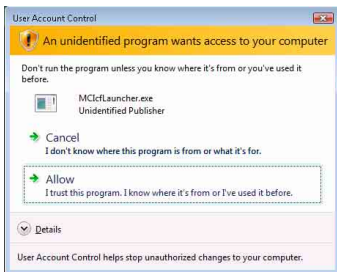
User Account Control

An unidentified program wants access to your computer

Don't run the program unless you know where it's from or you've used it before.

MCIcfLauncher.exe
Unidentified Publisher

Cancel
I don't know where this program is from or what it's for.

Allow
I trust this program. I know where it's from or I've used it before.

Details

User Account Control helps stop unauthorized changes to your computer.